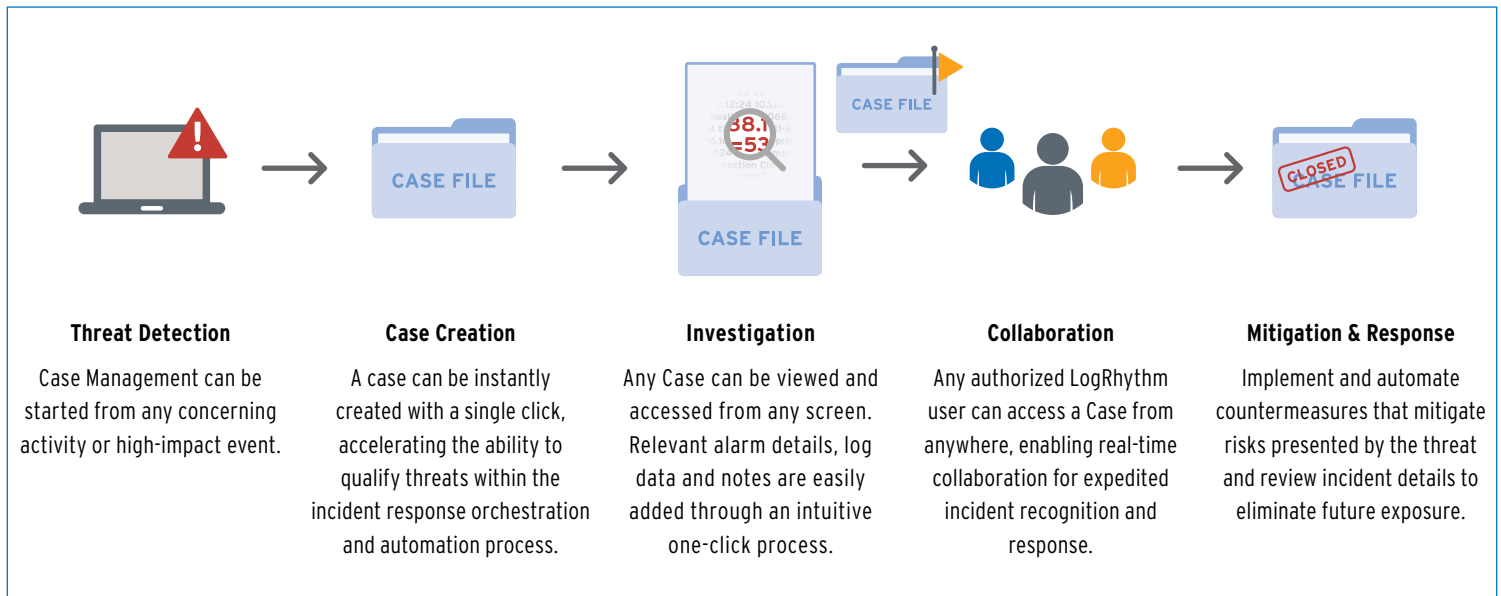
CASE FILE

CASE FILE

CASE FILE

CLOSED
CASE FILE

Threat Detection
Case Management can be started from any concerning activity or high-impact event.

Case Creation
A case can be instantly created with a single click, accelerating the ability to qualify threats within the incident response orchestration and automation process.

Investigation
Any Case can be viewed and accessed from any screen. Relevant alarm details, log data and notes are easily added through an intuitive one-click process.

Collaboration
Any authorized LogRhythm user can access a Case from anywhere, enabling real-time collaboration for expedited incident recognition and response.

Mitigation & Response
Implement and automate countermeasures that mitigate risks presented by the threat and review incident details to eliminate future exposure.